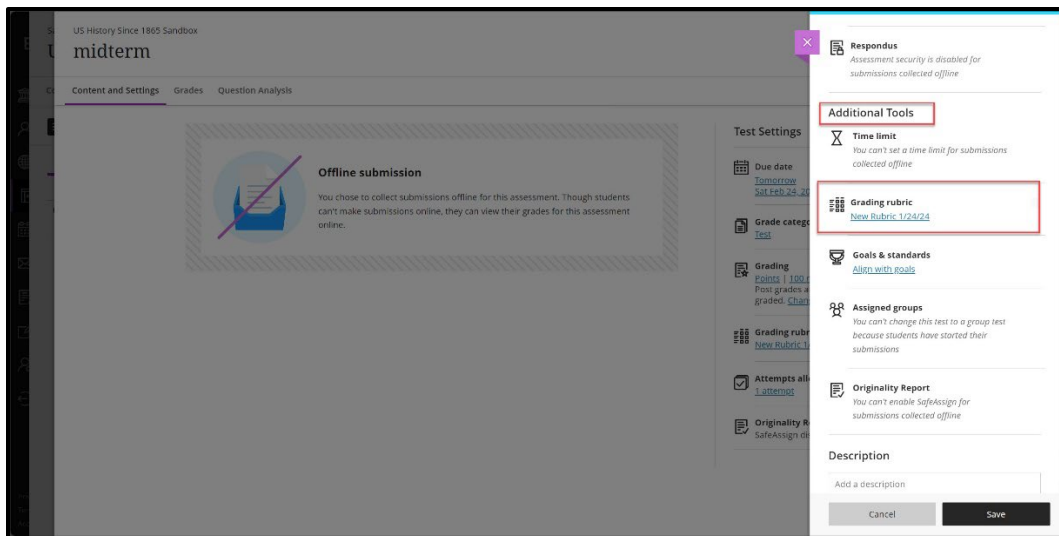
US History Since 1865 Sandbox

midterm

Content and Settings Grades Question Analysis

Offline submission

You chose to collect submissions offline for this assessment. Though students can't make submissions online, they can view their grades for this assessment online.

Test Settings

Due date
Tomorrow
Sat Feb 24, 20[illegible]

Grade categ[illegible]
Test

Grading
Points | 100 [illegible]
Post grades a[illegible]
graded. Chan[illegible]

Grading rubr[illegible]
New Rubric 1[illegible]

Attempts all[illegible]
1 attempt

Originality R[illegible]
SafeAssign di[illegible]

Respondus
Assessment security is disabled for submissions collected offline

Additional Tools

Time limit
You can't set a time limit for submissions collected offline

Grading rubric
New Rubric 1/24/24

Goals & standards
Align with goals

Assigned groups
You can't change this test to a group test because students have started their submissions

Originality Report
You can't enable SafeAssign for submissions collected offline

Description

Add a description

Cancel

Save